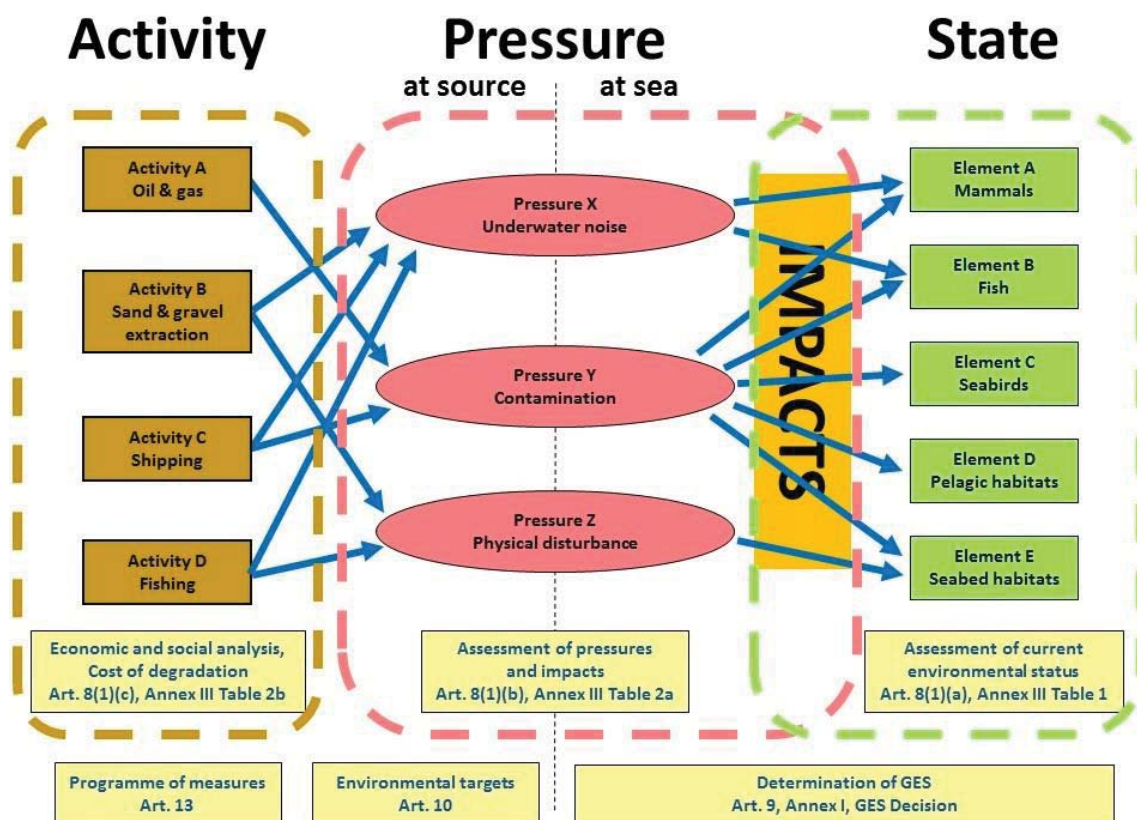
Activity

Pressure

State

at source

at sea

Activity A
Oil & gas

Activity B
Sand & gravel extraction

Activity C
Shipping

Activity D
Fishing

Pressure X
Underwater noise

Pressure Y
Contamination

Pressure Z
Physical disturbance

IMPACTS

Element A
Mammals

Element B
Fish

Element C
Seabirds

Element D
Pelagic habitats

Element E
Seabed habitats

Economic and social analysis, Cost of degradation
Art. 8(1)(c), Annex III Table 2b

Assessment of pressures and impacts
Art. 8(1)(b), Annex III Table 2a

Assessment of current environmental status
Art. 8(1)(a), Annex III Table 1

Programme of measures
Art. 13

Environmental targets
Art. 10

Determination of GES
Art. 9, Annex I, GES Decision